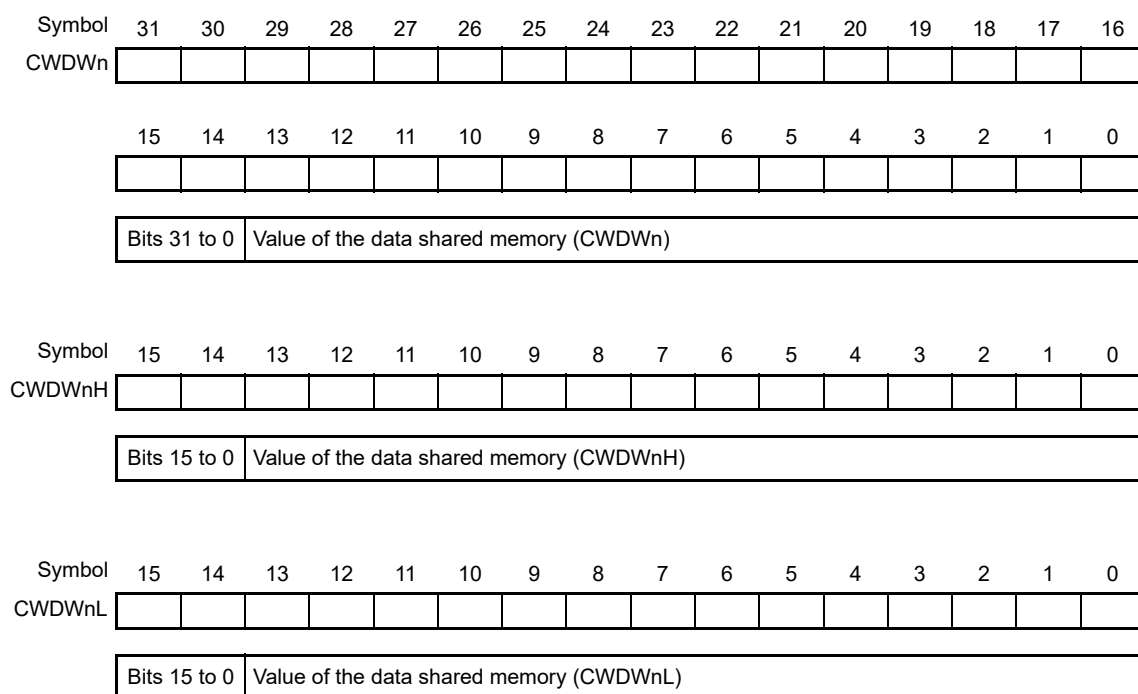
| Symbol | 31 | 30 | 29 | 28 | 27 | 26 | 25 | 24 | 23 | 22 | 21 | 20 | 19 | 18 | 17 | 16 |
|---|---|---|---|---|---|---|---|---|---|---|---|---|---|---|---|---|
| CWDWn | | | | | | | | | | | | | | | | |

| 15 | 14 | 13 | 12 | 11 | 10 | 9 | 8 | 7 | 6 | 5 | 4 | 3 | 2 | 1 | 0 |
|---|---|---|---|---|---|---|---|---|---|---|---|---|---|---|---|
| | | | | | | | | | | | | | | | |

| Bits 31 to 0 | Value of the data shared memory (CWDWn) |
|---|---|

| Symbol | 15 | 14 | 13 | 12 | 11 | 10 | 9 | 8 | 7 | 6 | 5 | 4 | 3 | 2 | 1 | 0 |
|---|---|---|---|---|---|---|---|---|---|---|---|---|---|---|---|---|
| CWDWnH | | | | | | | | | | | | | | | | |

| Bits 15 to 0 | Value of the data shared memory (CWDWnH) |
|---|---|

| Symbol | 15 | 14 | 13 | 12 | 11 | 10 | 9 | 8 | 7 | 6 | 5 | 4 | 3 | 2 | 1 | 0 |
|---|---|---|---|---|---|---|---|---|---|---|---|---|---|---|---|---|
| CWDWnL | | | | | | | | | | | | | | | | |

| Bits 15 to 0 | Value of the data shared memory (CWDWnL) |
|---|---|